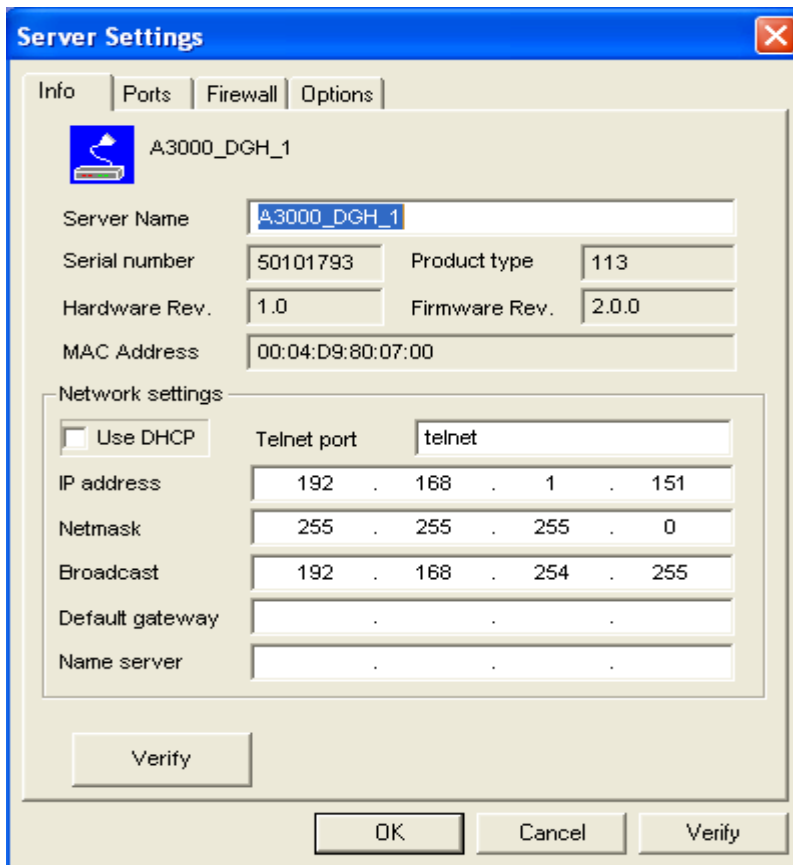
Server Settings

Info | Ports | Firewall | Options

A3000_DGH_1

Server Name A3000_DGH_1

Serial number 50101793 Product type 113

Hardware Rev. 1.0 Firmware Rev. 2.0.0

MAC Address 00:04:D9:80:07:00

Network settings

Use DHCP Telnet port telnet

IP address 192 . 168 . 1 . 151

Netmask 255 . 255 . 255 . 0

Broadcast 192 . 168 . 254 . 255

Default gateway . . .

Name server . . .

Verify

OK Cancel Verify